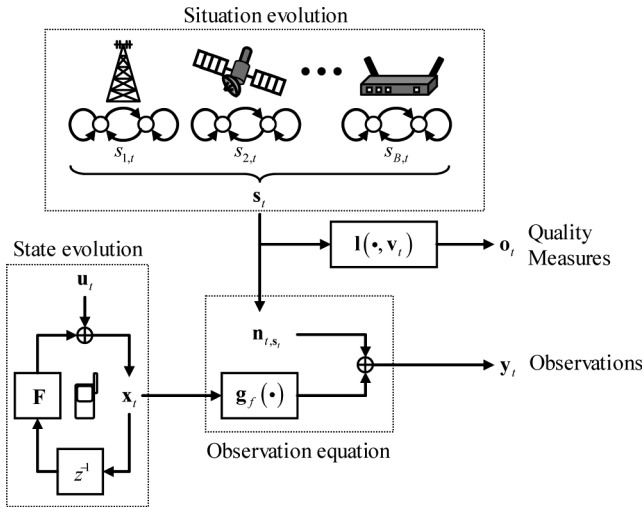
Situation evolution

$s_{1,t}$

$s_{2,t}$

$s_{B,t}$

$\mathbf{s}_t$

$\mathbf{l}(\bullet, \mathbf{v}_t)$

$\mathbf{o}_t$ Quality Measures

State evolution

$\mathbf{u}_t$

$\mathbf{F}$

$\mathbf{x}_t$

$z^{-1}$

$\mathbf{n}_{t,\mathbf{s}_t}$

$\mathbf{g}_f(\bullet)$

$\mathbf{y}_t$ Observations

Observation equation